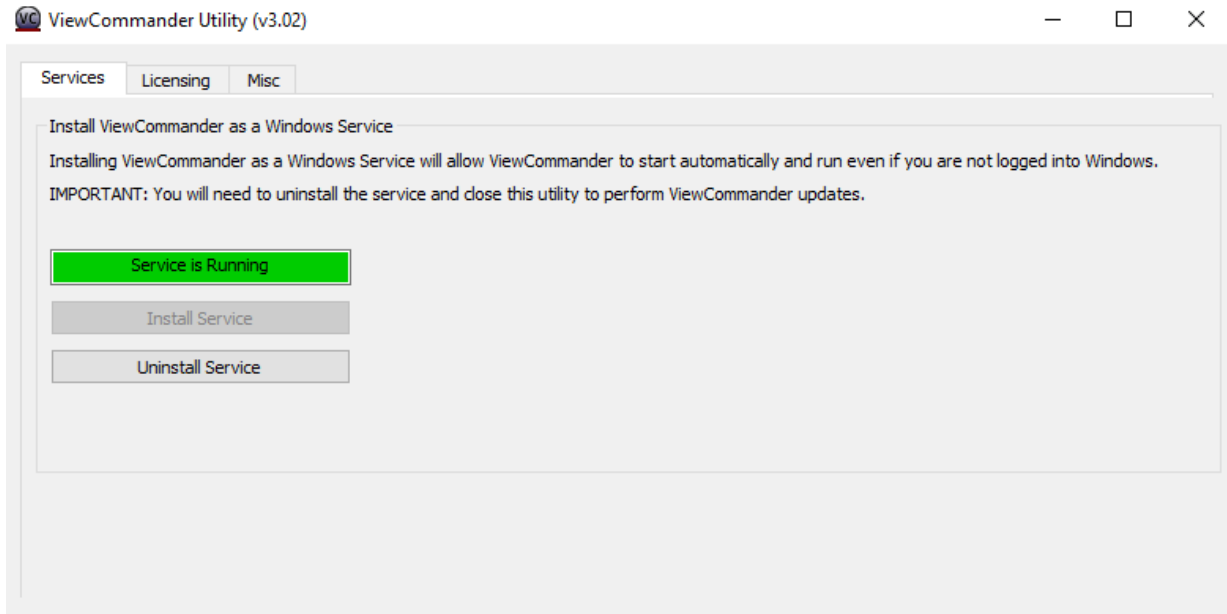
VC ViewCommander Utility (v3.02)

Services | Licensing | Misc

Install ViewCommander as a Windows Service

Installing ViewCommander as a Windows Service will allow ViewCommander to start automatically and run even if you are not logged into Windows.

IMPORTANT: You will need to uninstall the service and close this utility to perform ViewCommander updates.

Service is Running

Install Service

Uninstall Service